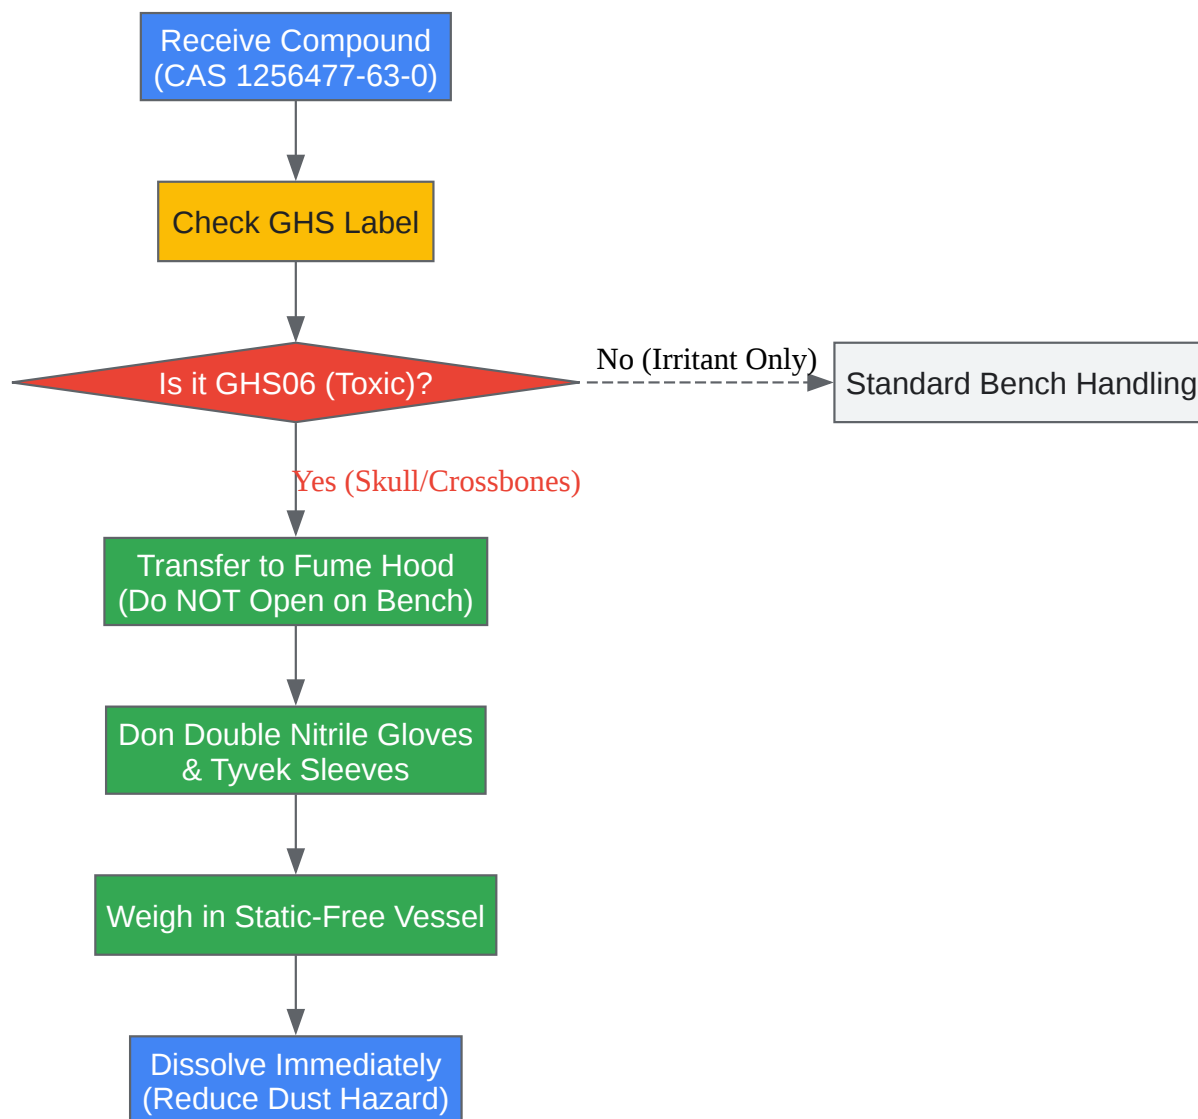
Receive Compound
(CAS 1256477-63-0)

Check GHS Label

Is it GHS06 (Toxic)?

No (Irritant Only)

Standard Bench Handling

Yes (Skull/Crossbones)

Transfer to Fume Hood
(Do NOT Open on Bench)

Don Double Nitrile Gloves
& Tyvek Sleeves

Weigh in Static-Free Vessel

Dissolve Immediately
(Reduce Dust Hazard)